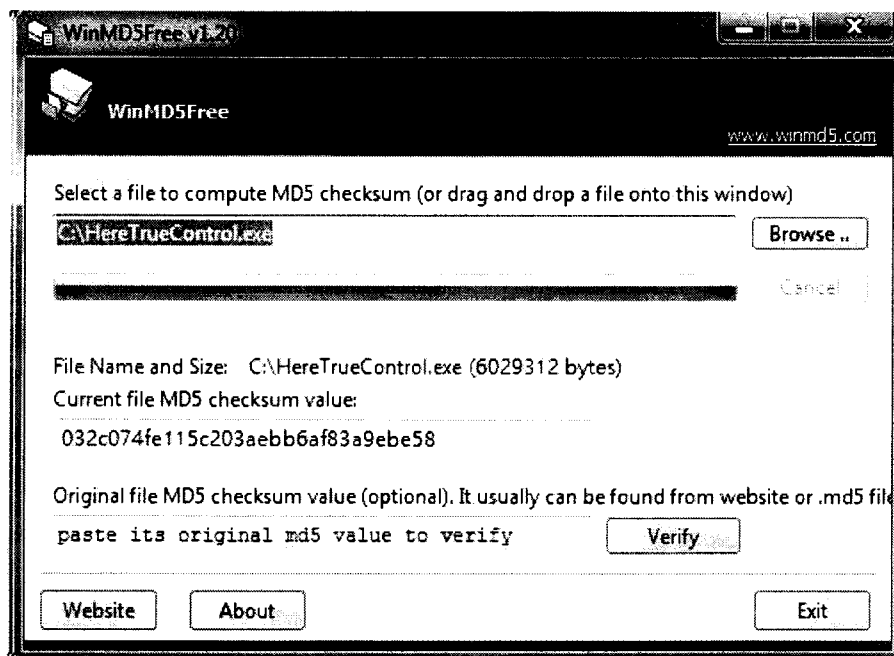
WinMD5Free v1.20

WinMD5Free

www.winmd5.com

Select a file to compute MD5 checksum (or drag and drop a file onto this window)

C:\HereTrueControl.exe

Browse ..

Cancel

File Name and Size: C:\HereTrueControl.exe (6029312 bytes)

Current file MD5 checksum value:

032c074fe115c203aebb6af83a9ebe58

Original file MD5 checksum value (optional). It usually can be found from website or .md5 fil

paste its original md5 value to verify

Verify

Website

About

Exit